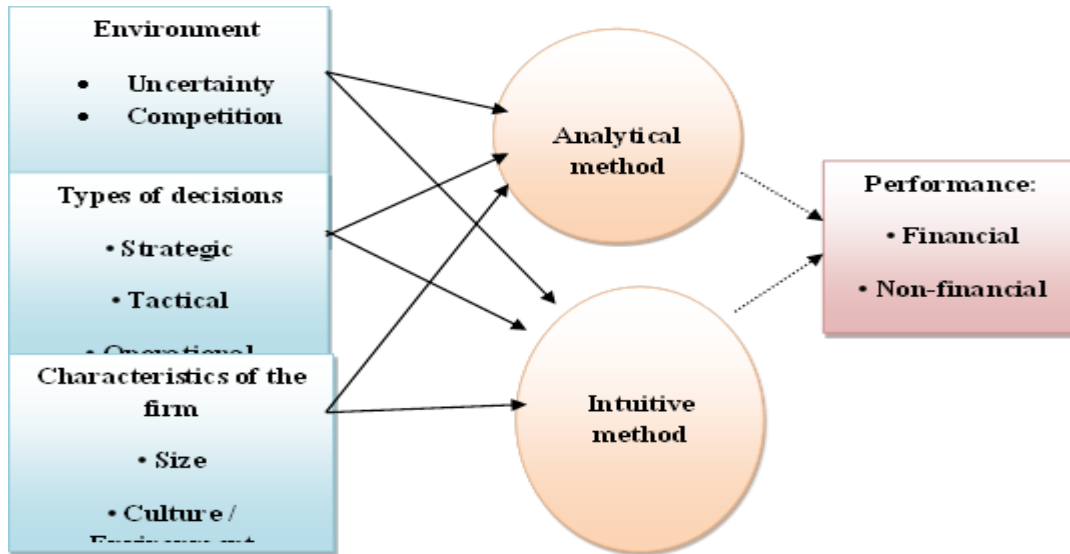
Environment

- Uncertainty
- Competition

Types of decisions

• Strategic

• Tactical

• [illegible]

Characteristics of the firm

• Size

• Culture / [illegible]

Analytical method

Intuitive method

Performance:

• Financial

• Non-financial